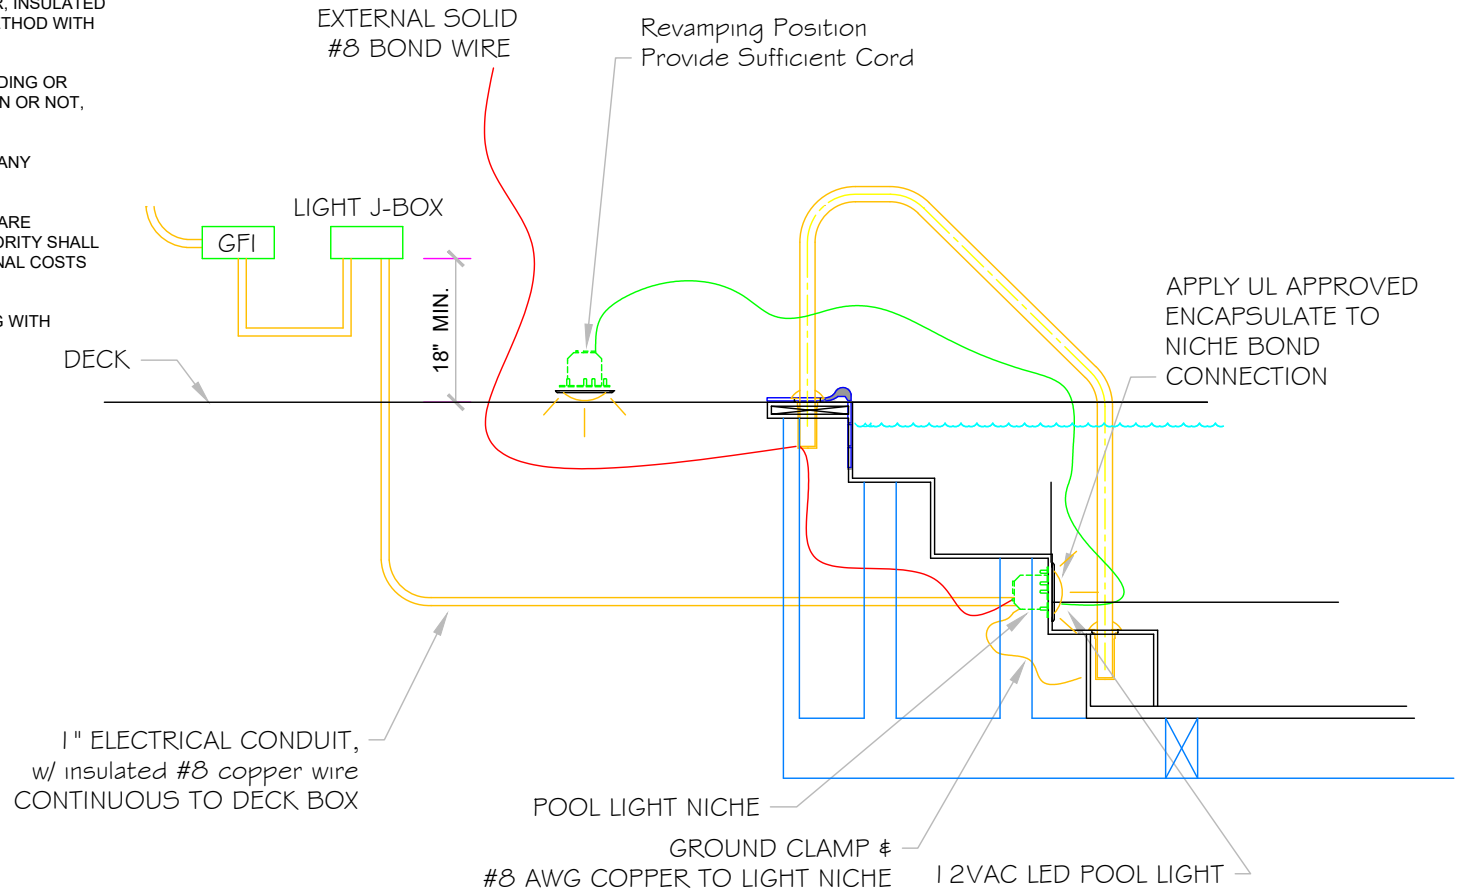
R, INSULATED
THOD WITH

DING OR
N OR NOT,

ANY

ARE
ORITY SHALL
NAL COSTS

S WITH

EXTERNAL SOLID
#8 BOND WIRE

Revamping Position
Provide Sufficient Cord

LIGHT J-BOX

GFI

18" MIN.

DECK

APPLY UL APPROVED
ENCAPSULATE TO
NICHE BOND
CONNECTION

1" ELECTRICAL CONDUIT,
w/ insulated #8 copper wire
CONTINUOUS TO DECK BOX

POOL LIGHT NICHE

GROUND CLAMP &
#8 AWG COPPER TO LIGHT NICHE

12VAC LED POOL LIGHT